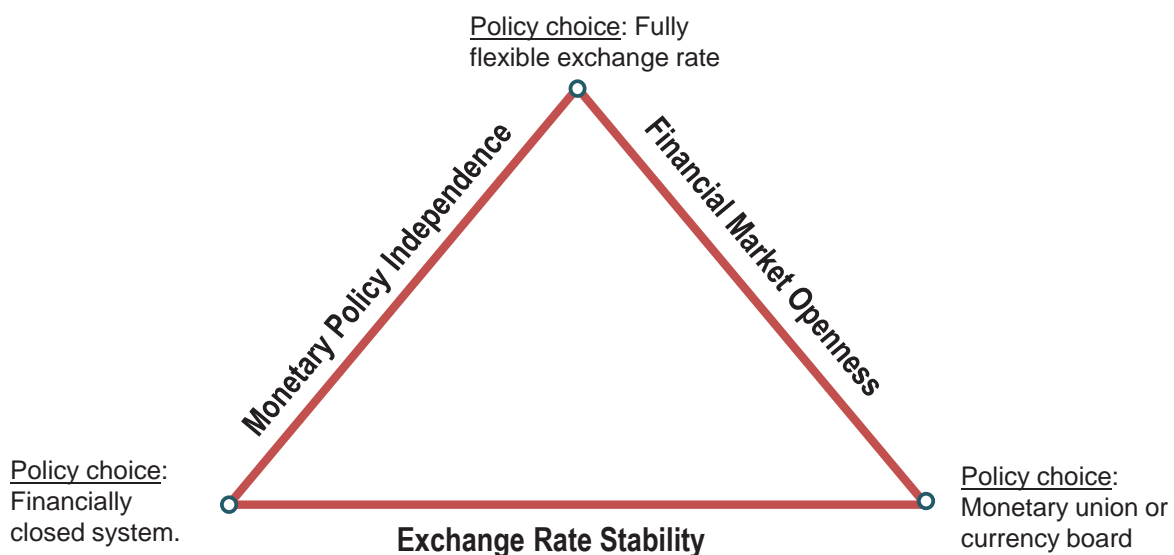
Policy choice: Fully flexible exchange rate

Monetary Policy Independence

Financial Market Openness

Policy choice: Financially closed system.

Exchange Rate Stability

Policy choice: Monetary union or currency board